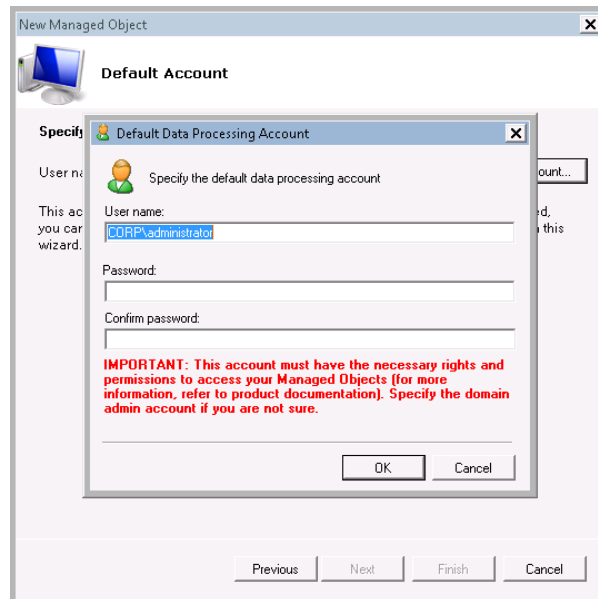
New Managed Object

Default Account

Specify

User na

ount...

This ac ed, you car this wizard.

Default Data Processing Account

Specify the default data processing account

User name:

CORP\administrator

Password:

Confirm password:

IMPORTANT: This account must have the necessary rights and permissions to access your Managed Objects (for more information, refer to product documentation). Specify the domain admin account if you are not sure.

OK

Cancel

Previous

Next

Finish

Cancel